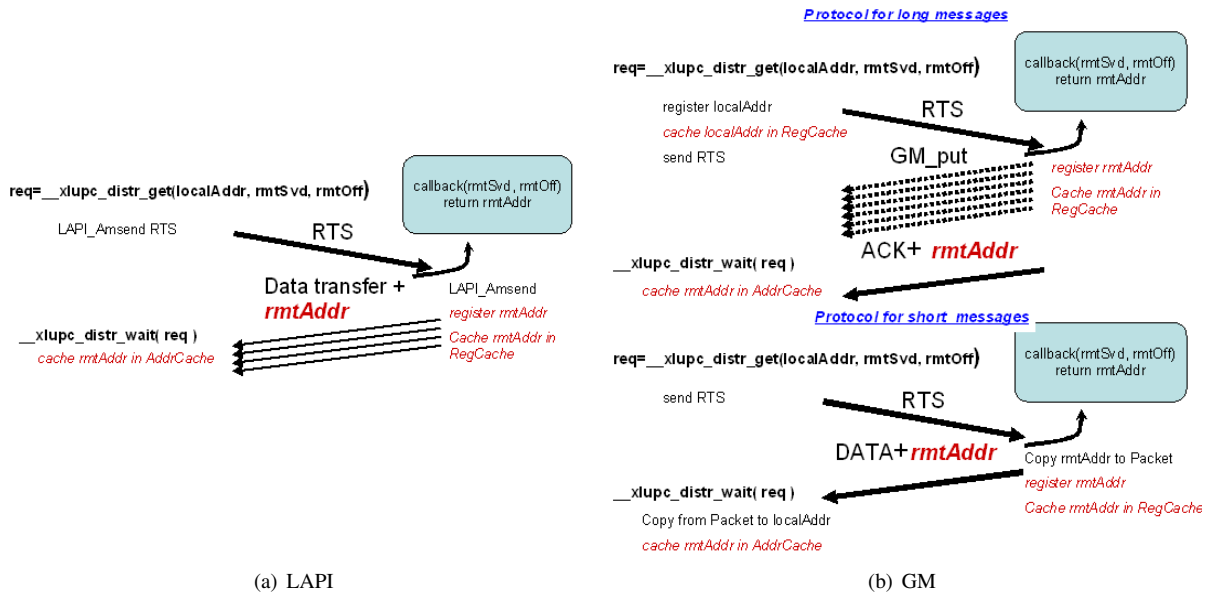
req=__xlupc_distr_get(localAddr, rmtSvd, rmtOff)

callback(rmtSvd, rmtOff)
return rmtAddr

LAPI_Amsend RTS

RTS

Data transfer +
rmtAddr

LAPI_Amsend
register rmtAddr
Cache rmtAddr in RegCache

__xlupc_distr_wait( req )
cache rmtAddr in AddrCache

(a) LAPI

Protocol for long messages

req=__xlupc_distr_get(localAddr, rmtSvd, rmtOff)

callback(rmtSvd, rmtOff)
return rmtAddr

register localAddr
cache localAddr in RegCache
send RTS

RTS

GM_put

register rmtAddr
Cache rmtAddr in RegCache

ACK+ rmtAddr

__xlupc_distr_wait( req )
cache rmtAddr in AddrCache

Protocol for short messages

req=__xlupc_distr_get(localAddr, rmtSvd, rmtOff)

callback(rmtSvd, rmtOff)
return rmtAddr

send RTS

RTS

DATA+rmtAddr

Copy rmtAddr to Packet
register rmtAddr
Cache rmtAddr in RegCache

__xlupc_distr_wait( req )
Copy from Packet to localAddr
cache rmtAddr in AddrCache

(b) GM